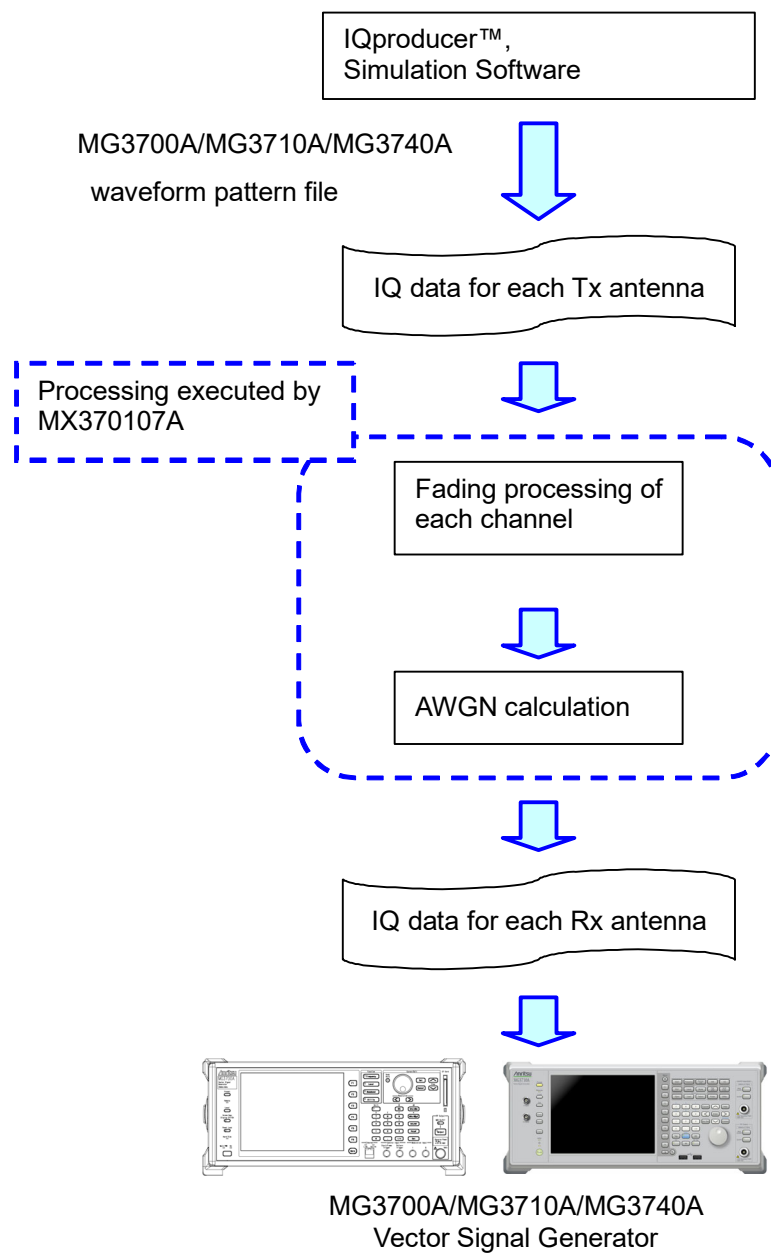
IQproducer™,
Simulation Software

MG3700A/MG3710A/MG3740A

waveform pattern file

IQ data for each Tx antenna

Processing executed by MX370107A

Fading processing of each channel

AWGN calculation

IQ data for each Rx antenna

MG3700A/MG3710A/MG3740A
Vector Signal Generator